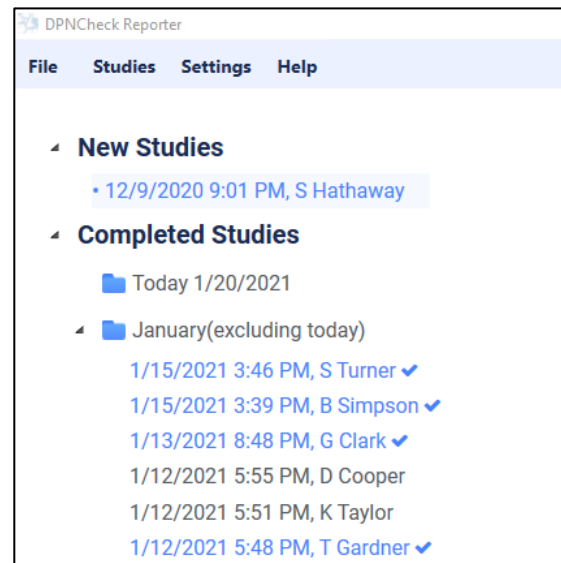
DPNCheck Reporter

File Studies Settings Help

New Studies

• 12/9/2020 9:01 PM, S Hathaway

Completed Studies

Today 1/20/2021

January(excluding today)

1/15/2021 3:46 PM, S Turner ✔

1/15/2021 3:39 PM, B Simpson ✔

1/13/2021 8:48 PM, G Clark ✔

1/12/2021 5:55 PM, D Cooper

1/12/2021 5:51 PM, K Taylor

1/12/2021 5:48 PM, T Gardner ✔